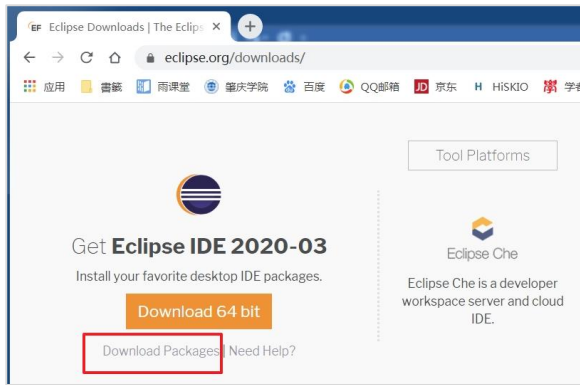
EF Eclipse Downloads | The Eclips ×

eclipse.org/downloads/

应用 書籤 雨课堂 肇庆学院 百度 QQ邮箱 JD 京东 H HiSKIO 学者

Tool Platforms

Get Eclipse IDE 2020-03

Install your favorite desktop IDE packages.

Download 64 bit

Download Packages | Need Help?

Eclipse Che

Eclipse Che is a developer workspace server and cloud IDE.